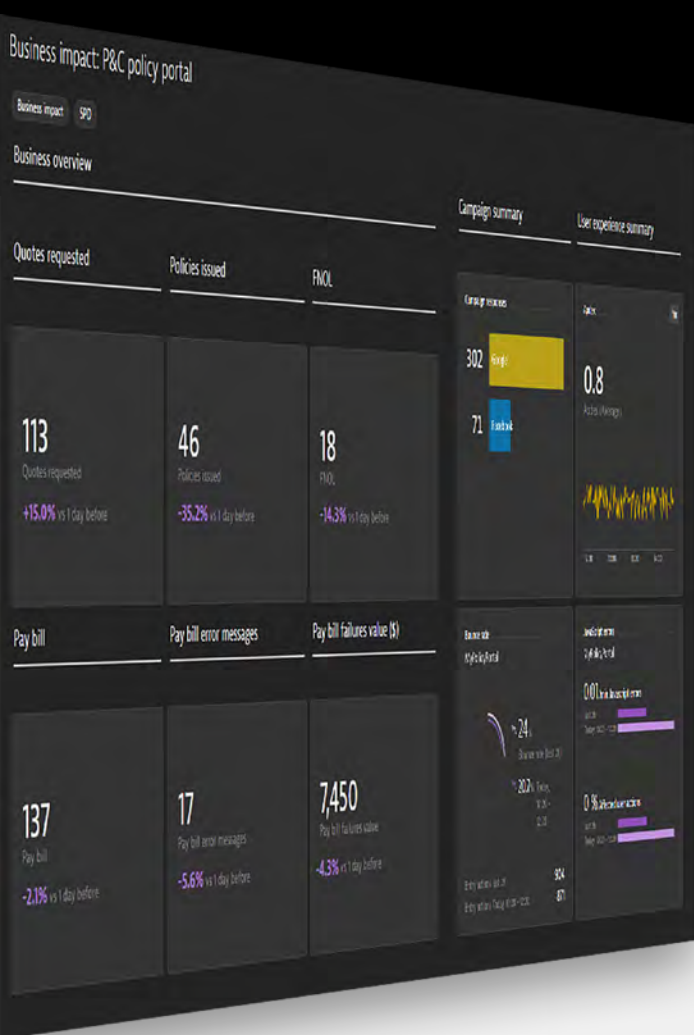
Business impact: P&C policy portal

Business impact SPD

Business overview

Quotes requested

Policies issued

FNOL

113
Quotes requested
+15.0% vs 1 day before

46
Policies issued
-35.2% vs 1 day before

18
FNOL
-14.3% vs 1 day before

Pay bill

Pay bill error messages

Pay bill failures value ($)

137
Pay bill
-2.1% vs 1 day before

17
Pay bill error messages
-5.6% vs 1 day before

7,450
Pay bill failures value
-4.3% vs 1 day before

Campaign summary

Campaign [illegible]

302 Google

71 Facebook

User experience summary

Apdex

0.8

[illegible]

Bounce rate

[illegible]

24

202%

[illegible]

904

871

JavaScript errors

0.0%

0.9%

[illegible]